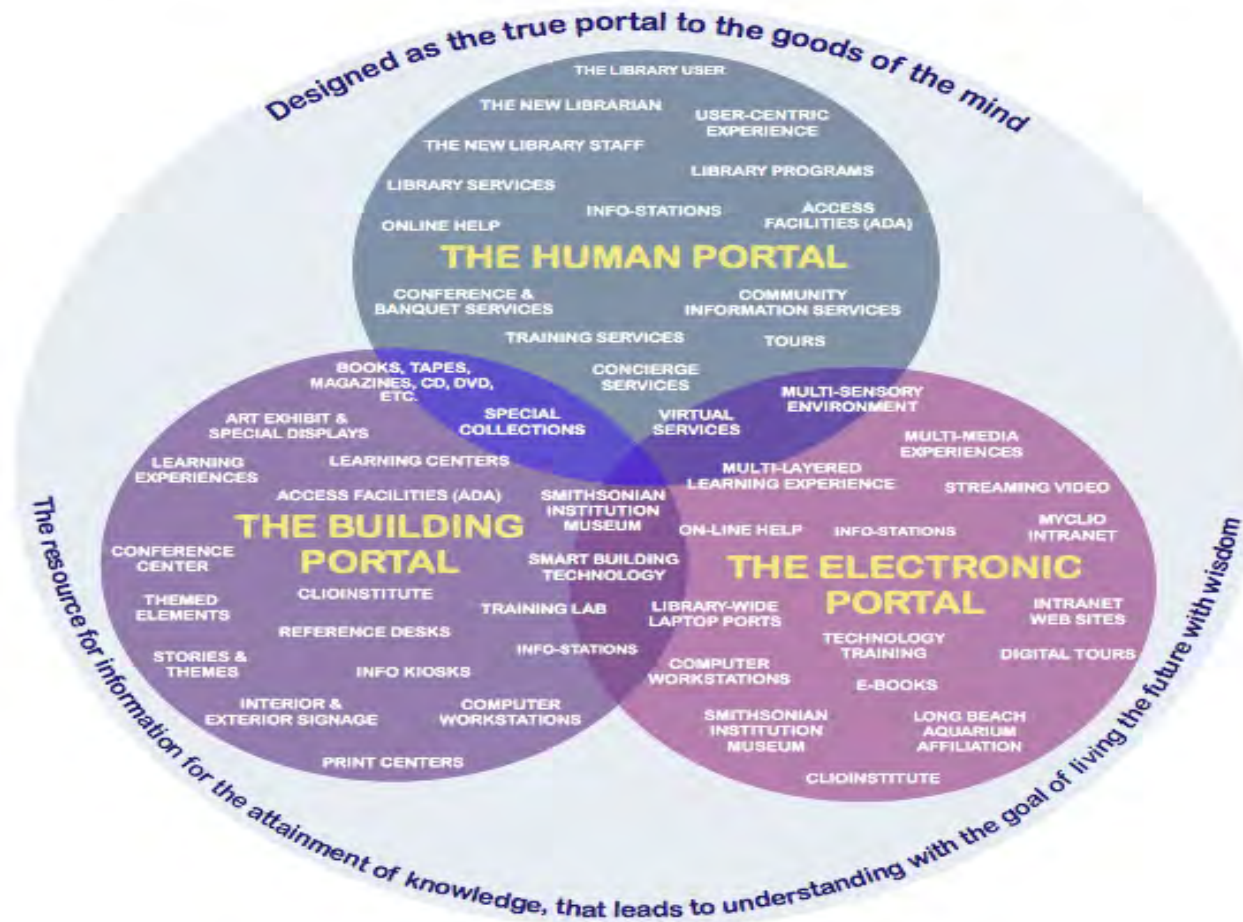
Designed as the true portal to the goods of the mind

THE LIBRARY USER
THE NEW LIBRARIAN
USER-CENTRIC EXPERIENCE
THE NEW LIBRARY STAFF
LIBRARY PROGRAMS
LIBRARY SERVICES
INFO-STATIONS
ACCESS FACILITIES (ADA)
ONLINE HELP
THE HUMAN PORTAL
CONFERENCE & BANQUET SERVICES
COMMUNITY INFORMATION SERVICES
TRAINING SERVICES
TOURS
BOOKS, TAPES, MAGAZINES, CD, DVD, ETC.
CONCIERGE SERVICES
MULTI-SENSORY ENVIRONMENT
ART EXHIBIT & SPECIAL DISPLAYS
SPECIAL COLLECTIONS
VIRTUAL SERVICES
MULTI-MEDIA EXPERIENCES
LEARNING EXPERIENCES
LEARNING CENTERS
MULTI-LAYERED LEARNING EXPERIENCE
STREAMING VIDEO
ACCESS FACILITIES (ADA)
SMITHSONIAN INSTITUTION MUSEUM
THE BUILDING PORTAL
ON-LINE HELP
INFO-STATIONS
MYCLIO INTRANET
CONFERENCE CENTER
SMART BUILDING TECHNOLOGY
THE ELECTRONIC PORTAL
CLIOINSTITUTE
THEMED ELEMENTS
TRAINING LAB
LIBRARY-WIDE LAPTOP PORTS
INTRANET WEB SITES
REFERENCE DESKS
TECHNOLOGY TRAINING
STORIES & THEMES
INFO KIOSKS
INFO-STATIONS
DIGITAL TOURS
COMPUTER WORKSTATIONS
E-BOOKS
INTERIOR & EXTERIOR SIGNAGE
COMPUTER WORKSTATIONS
SMITHSONIAN INSTITUTION MUSEUM
LONG BEACH AQUARIUM AFFILIATION
PRINT CENTERS
CLIOINSTITUTE

The resource for information for the attainment of knowledge, that leads to understanding with the goal of living the future with wisdom